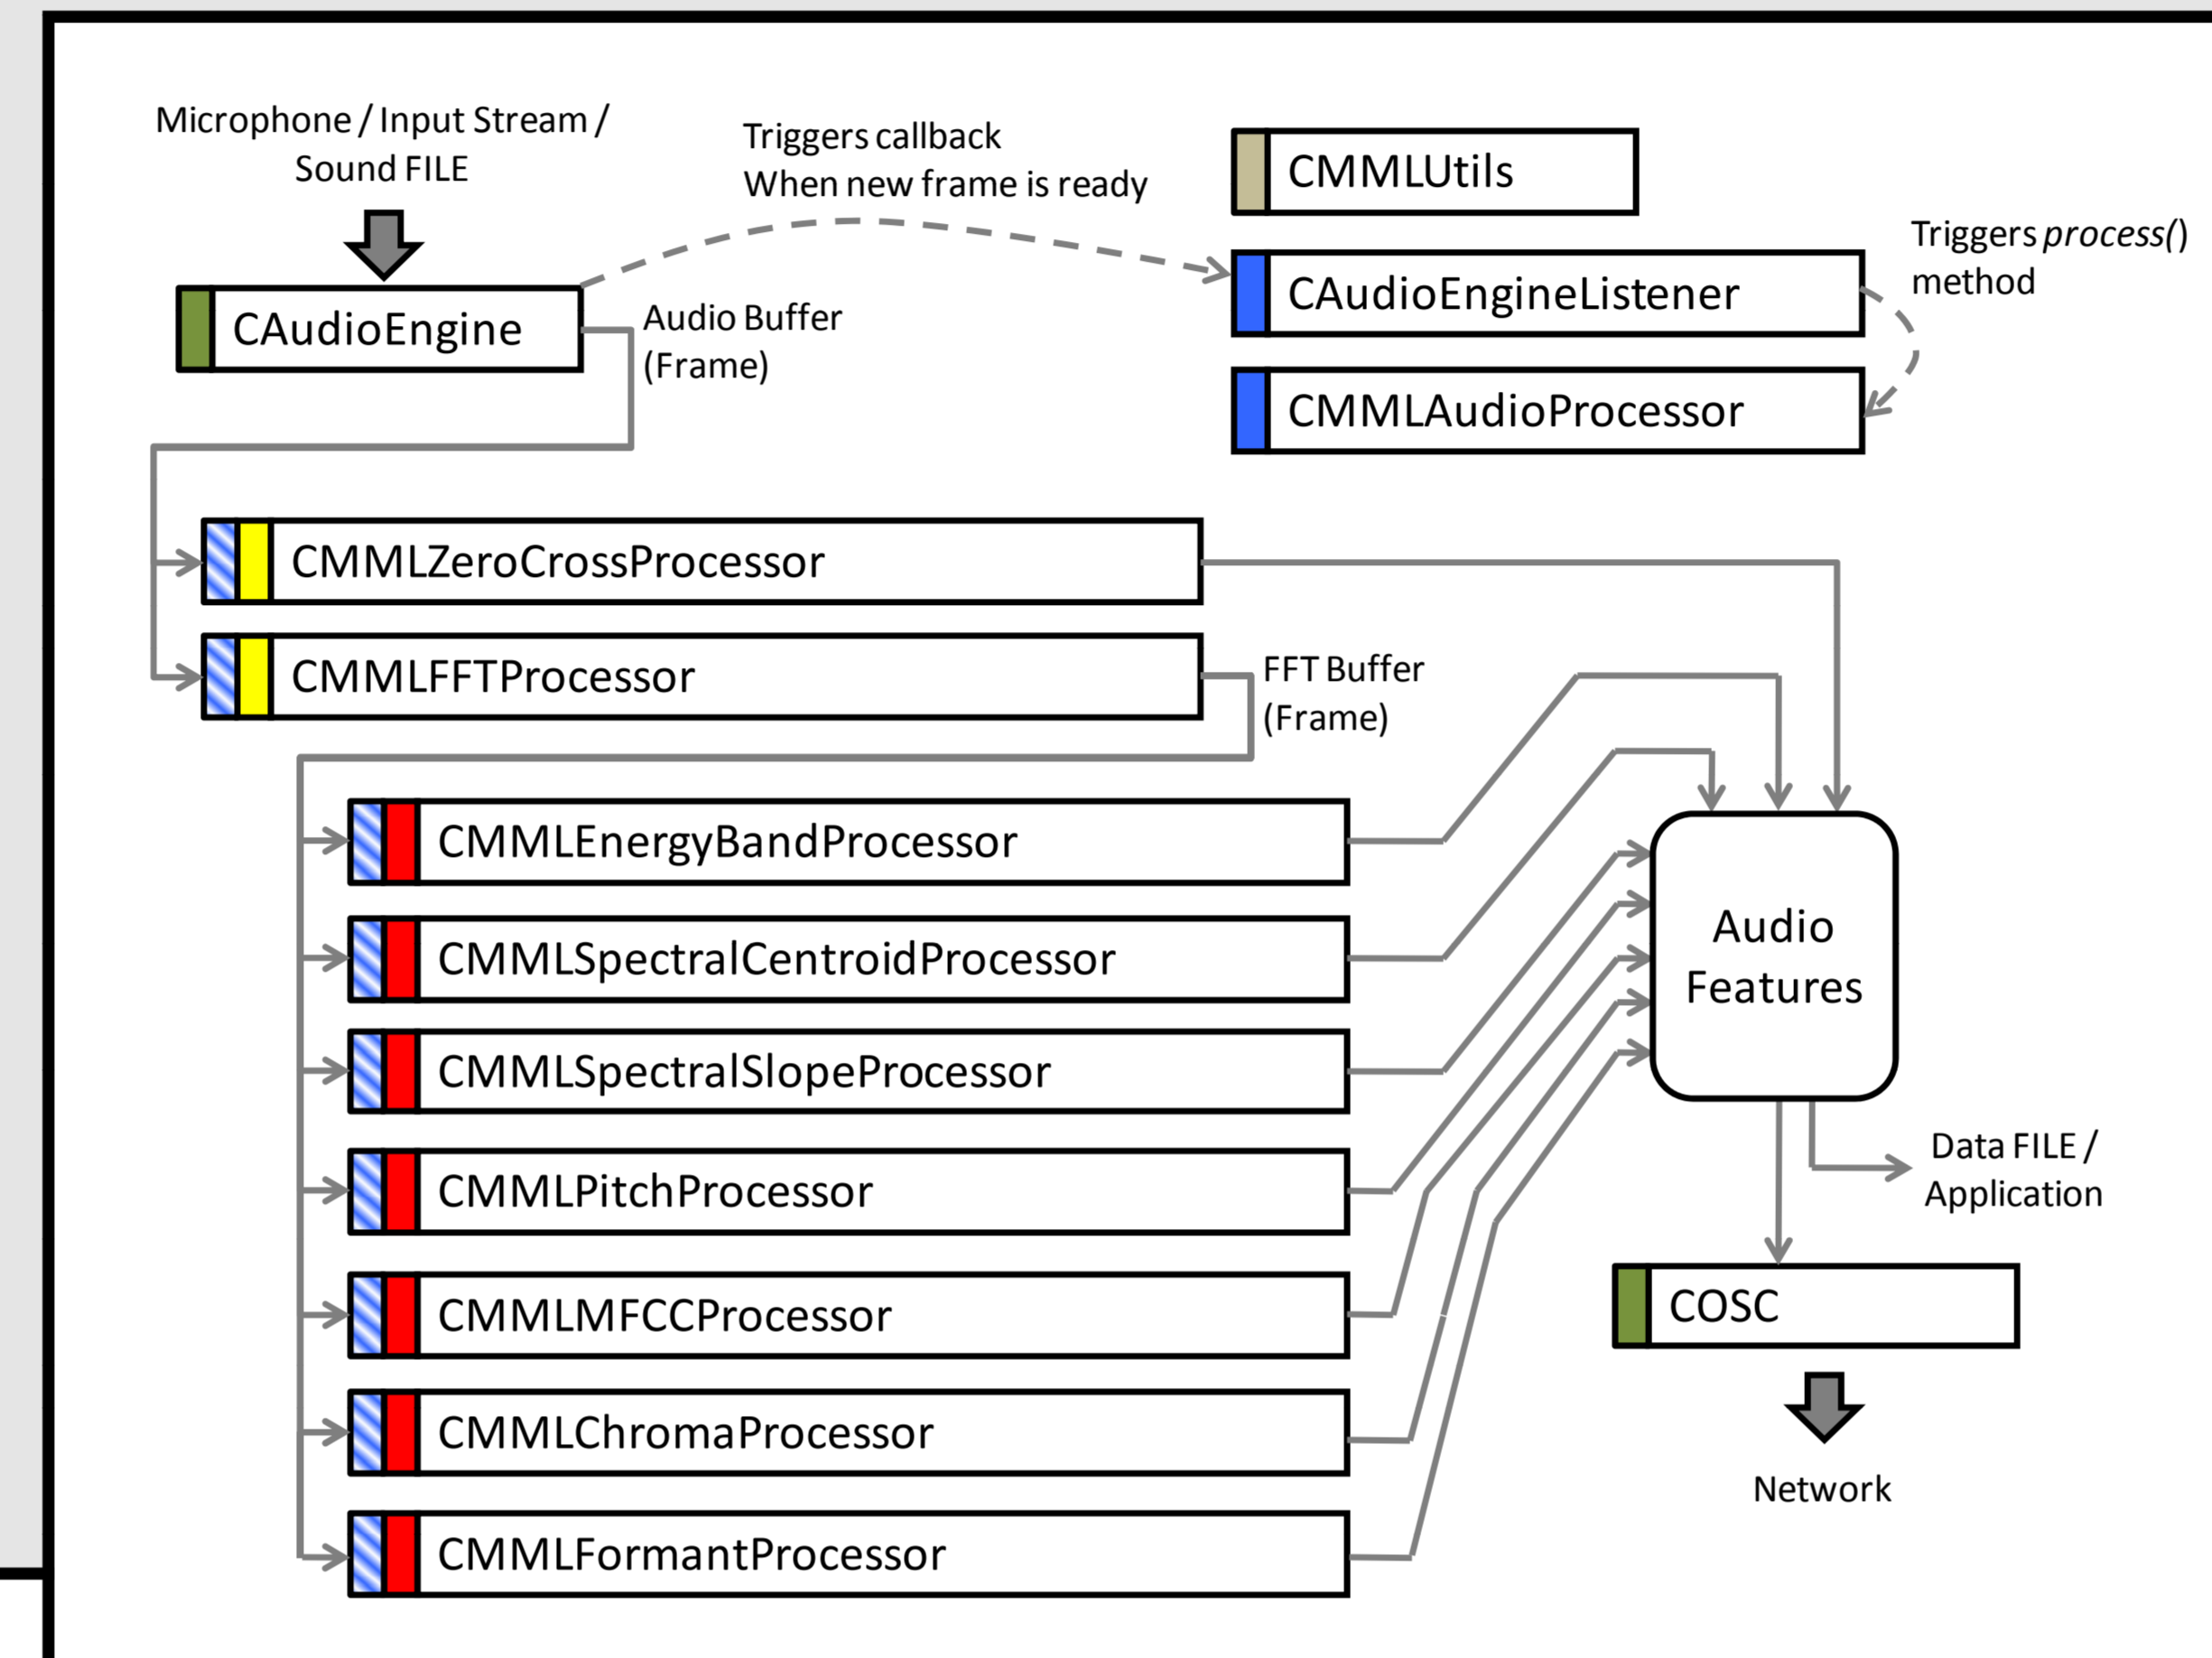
Microphone / Input Stream / Sound FILE

Triggers callback
When new frame is ready

CMMLUtils

CAudioEngine

Audio Buffer (Frame)

CAudioEngineListener

Triggers *process()* method

CMMLAudioProcessor

CMMLZeroCrossProcessor

CMMLFFTProcessor

FFT Buffer (Frame)

CMMLEnergyBandProcessor

CMMLSpectralCentroidProcessor

CMMLSpectralSlopeProcessor

CMMLPitchProcessor

CMMLMFCCProcessor

CMMLChromaProcessor

CMMLFormantProcessor

Audio Features

Data FILE / Application

COSC

Network